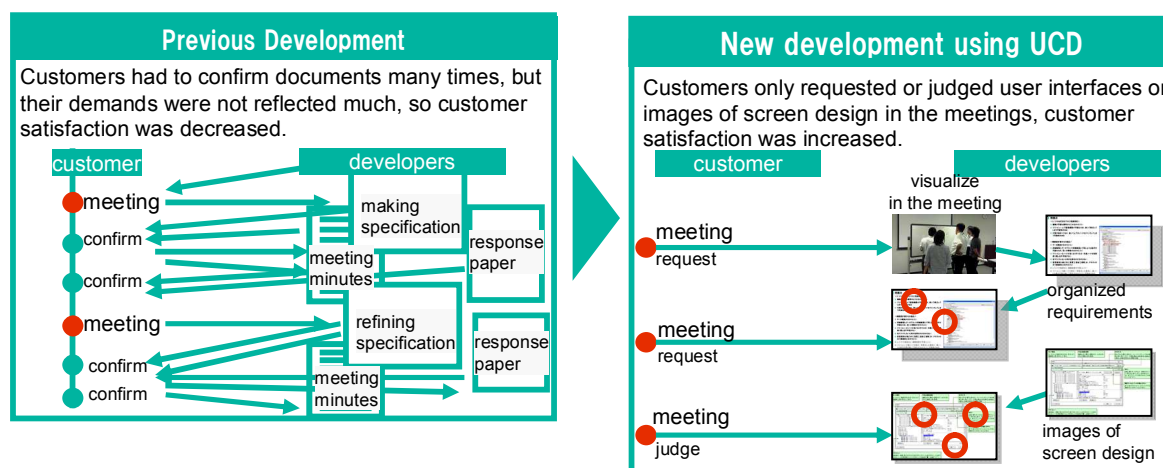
Previous Development

Customers had to confirm documents many times, but their demands were not reflected much, so customer satisfaction was decreased.

customer

developers

meeting

confirm

confirm

meeting

confirm

confirm

making specification

response paper

meeting minutes

refining specification

response paper

meeting minutes

New development using UCD

Customers only requested or judged user interfaces or images of screen design in the meetings, customer satisfaction was increased.

customer

developers

visualize in the meeting

meeting

request

organized requirements

meeting

request

meeting

judge

images of screen design